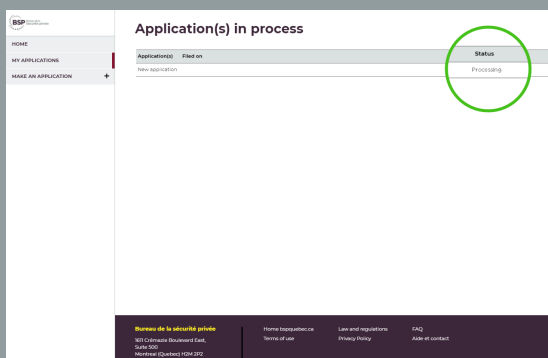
BSP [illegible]

HOME

MY APPLICATIONS

MAKE AN APPLICATION +

Application(s) in process

| Application(s) | Filed on | Status |
|---|---|---|
| New application | | Processing |

Bureau de la sécurité privée

1611 Crémazie Boulevard East, Suite 300 Montreal (Quebec) H2M 2P2

Home bspquebec.ca

Terms of use

Law and regulations

Privacy Policy

FAQ

Aide et contact